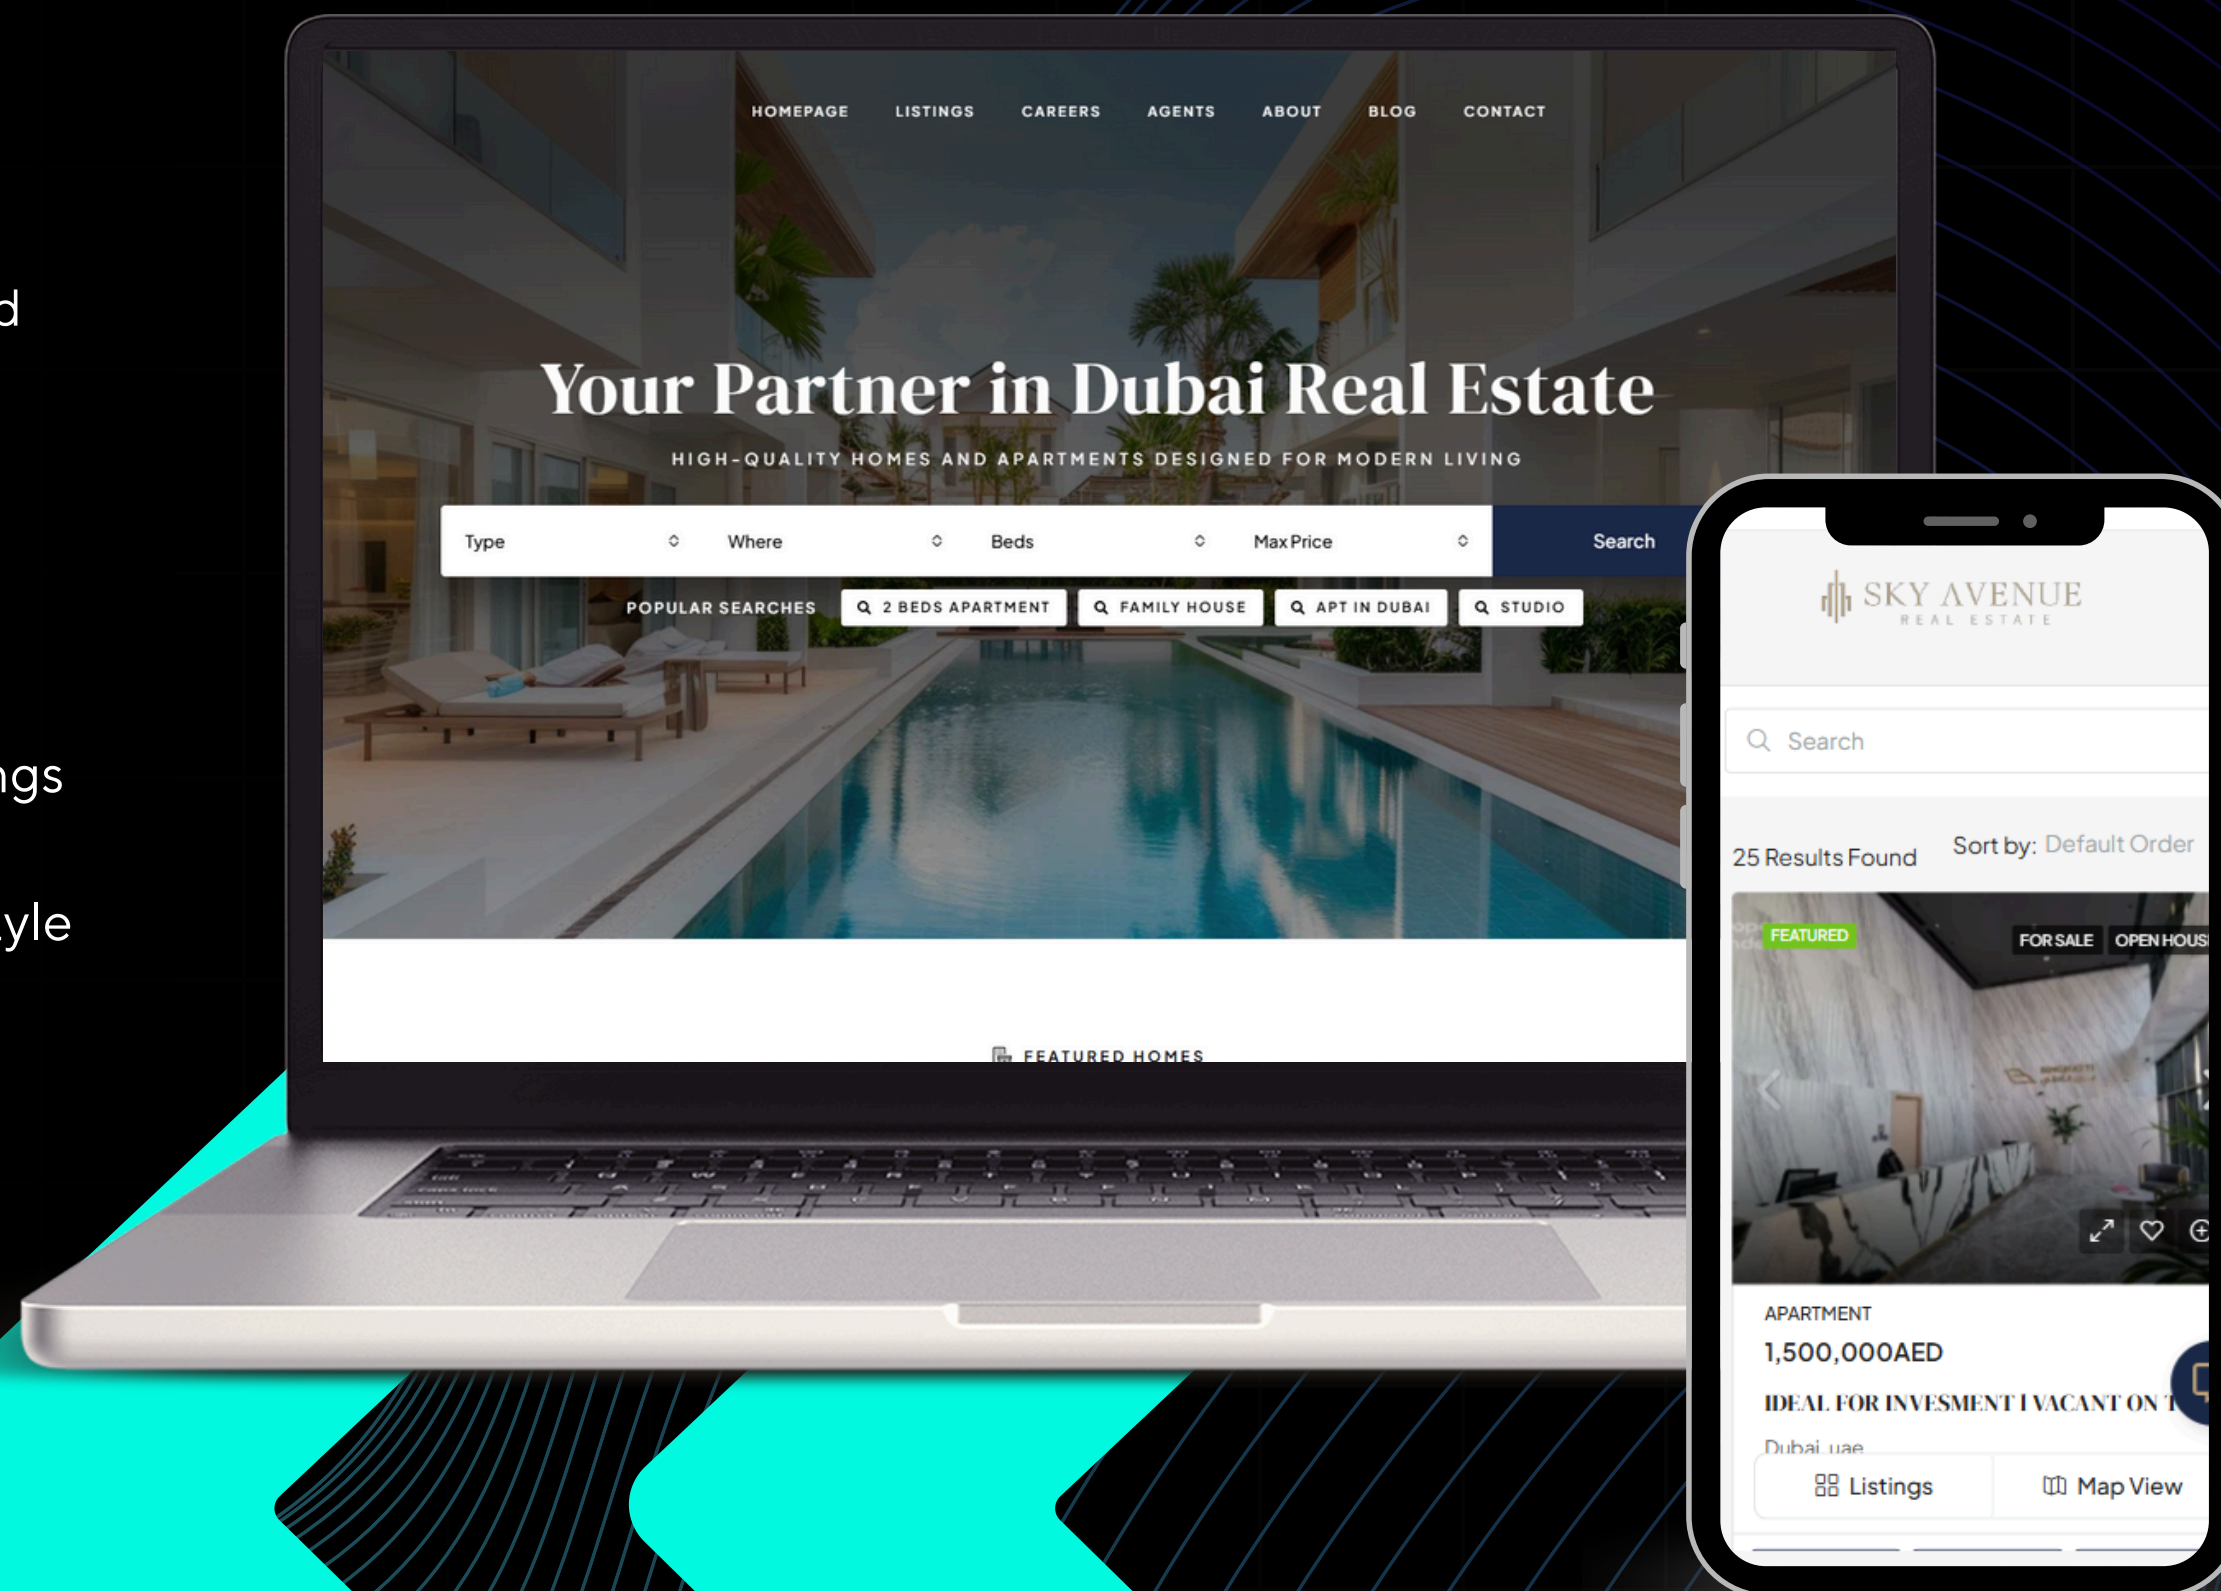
d

ngs

yle

HOMEPAGE LISTINGS CAREERS AGENTS ABOUT BLOG CONTACT

Your Partner in Dubai Real Estate

HIGH-QUALITY HOMES AND APARTMENTS DESIGNED FOR MODERN LIVING

Type
Where
Beds
Max Price
Search

POPULAR SEARCHES
2 BEDS APARTMENT
FAMILY HOUSE
APT IN DUBAI
STUDIO

FEATURED HOMES

SKY AVENUE
REAL ESTATE

Search

25 Results Found
Sort by: Default Order

FEATURED
FOR SALE
OPEN HOUS

APARTMENT
1,500,000AED
IDEAL FOR INVESMENT I VACANT ON T
Dubai, uae

Listings
Map View